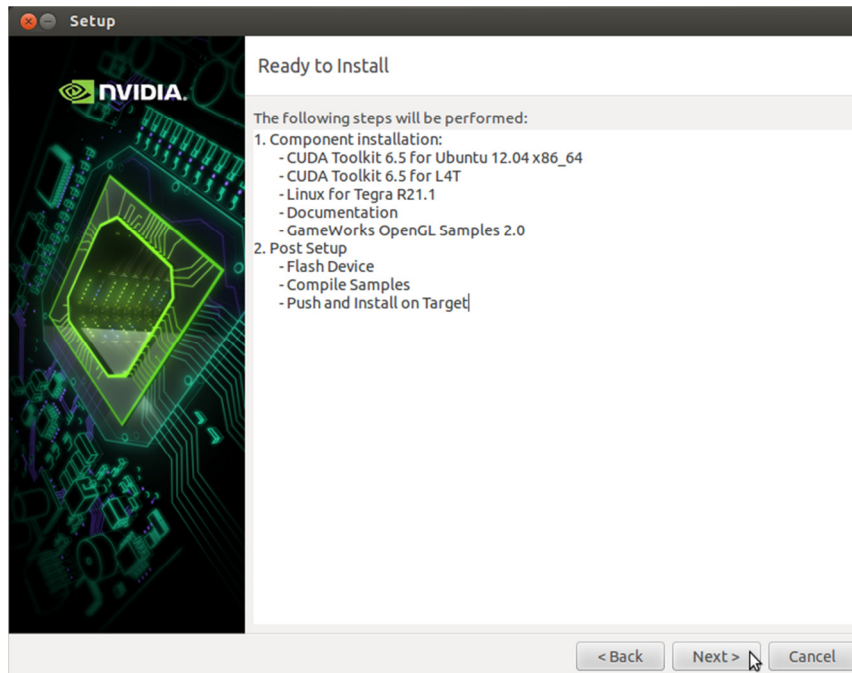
Setup

NVIDIA.

Ready to Install

The following steps will be performed:
1. Component installation:
- CUDA Toolkit 6.5 for Ubuntu 12.04 x86_64
- CUDA Toolkit 6.5 for L4T
- Linux for Tegra R21.1
- Documentation
- GameWorks OpenGL Samples 2.0
2. Post Setup
- Flash Device
- Compile Samples
- Push and Install on Target

< Back
Next >
Cancel